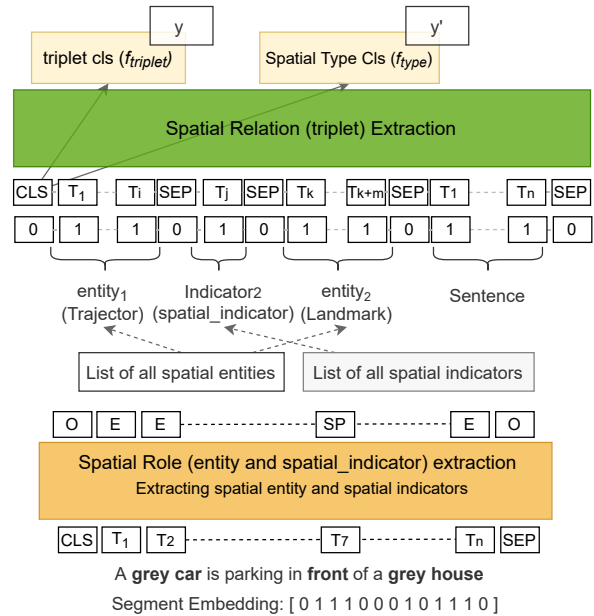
y

triplet cls ($f_{triplet}$)

y'

Spatial Type Cls ($f_{type}$)

Spatial Relation (triplet) Extraction

CLS $T_1$ Ti SEP Tj SEP Tk Tk+m SEP $T_1$ Tn SEP

0 1 1 0 1 0 1 1 0 1 1 0

entity$_1$ (Trajector)

Indicator2 (spatial_indicator)

entity$_2$ (Landmark)

Sentence

List of all spatial entities

List of all spatial indicators

O E E SP E O

Spatial Role (entity and spatial_indicator) extraction
Extracting spatial entity and spatial indicators

CLS $T_1$ T2 T7 Tn SEP

A **grey car** is parking in **front** of a **grey house**

Segment Embedding: [ 0 1 1 1 0 0 0 1 0 1 1 1 0 ]